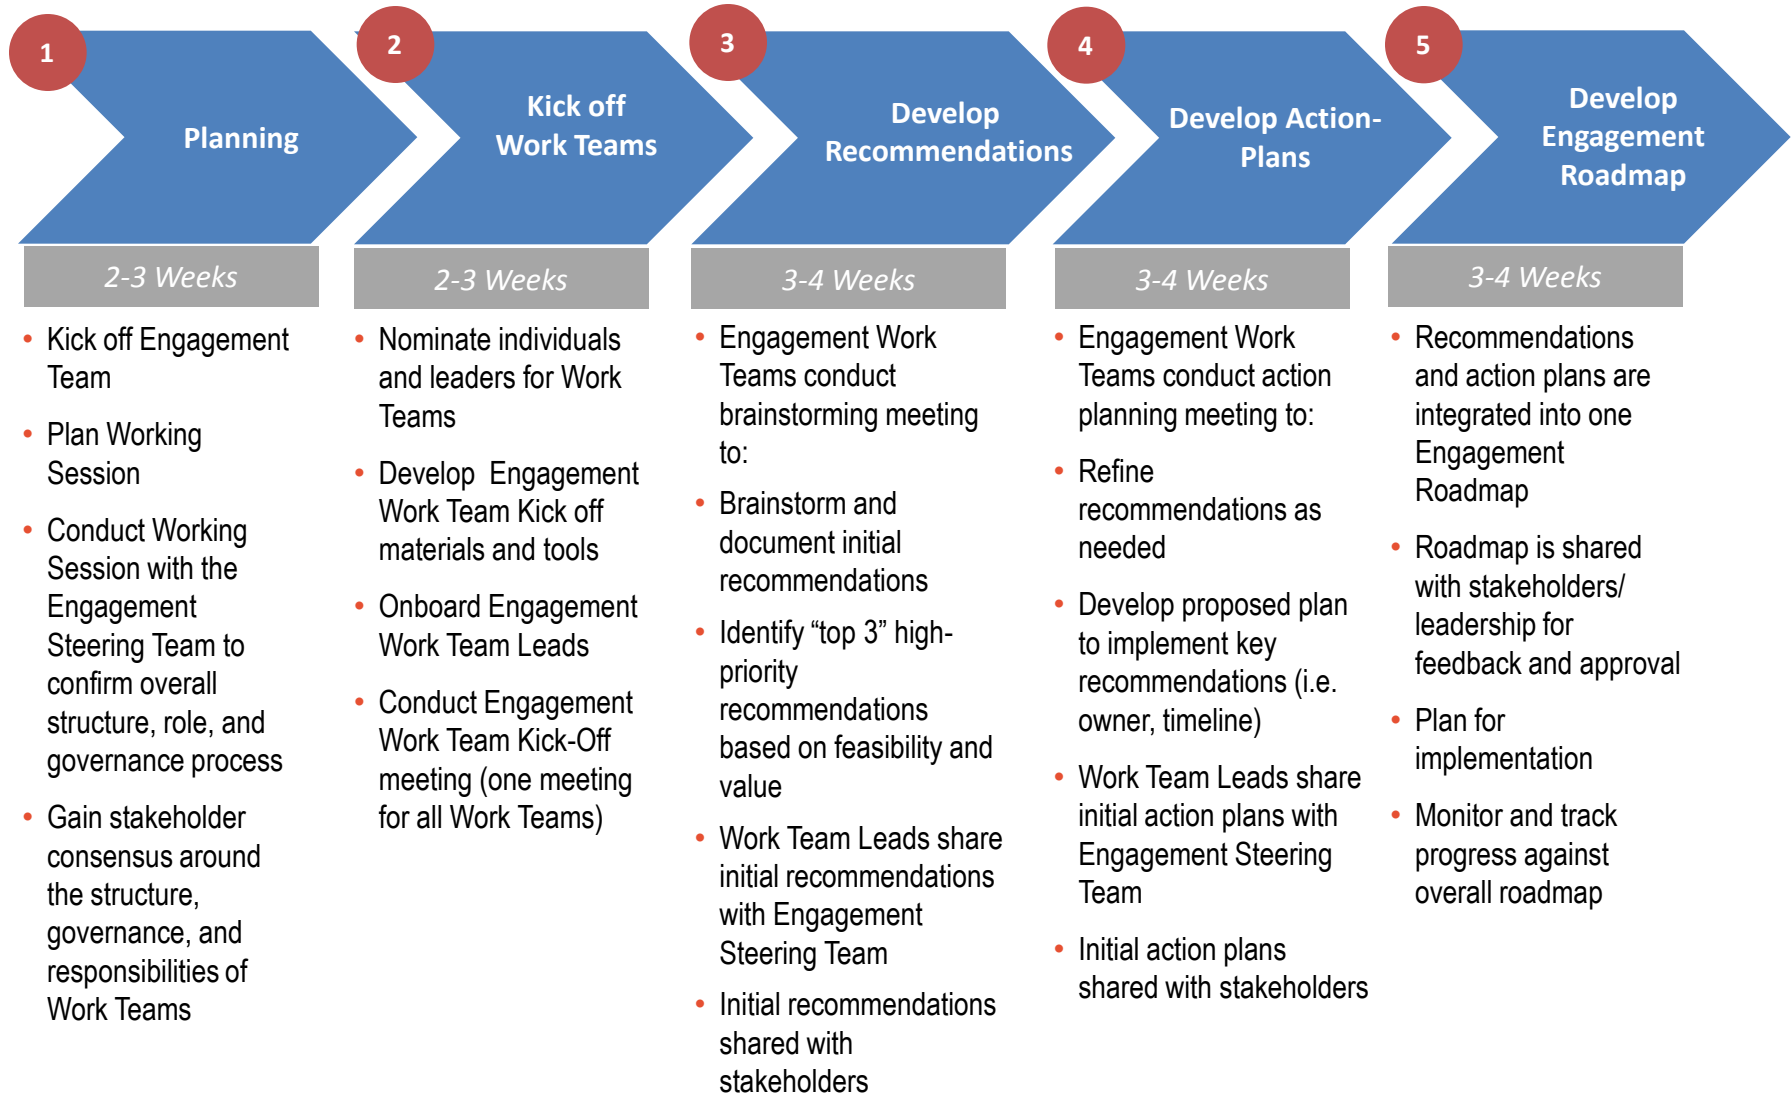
1
Planning
2-3 Weeks
- Kick off Engagement Team
- Plan Working Session
- Conduct Working Session with the Engagement Steering Team to confirm overall structure, role, and governance process
- Gain stakeholder consensus around the structure, governance, and responsibilities of Work Teams

2
Kick off Work Teams
2-3 Weeks
- Nominate individuals and leaders for Work Teams
- Develop Engagement Work Team Kick off materials and tools
- Onboard Engagement Work Team Leads
- Conduct Engagement Work Team Kick-Off meeting (one meeting for all Work Teams)

3
Develop Recommendations
3-4 Weeks
- Engagement Work Teams conduct brainstorming meeting to:
- Brainstorm and document initial recommendations
- Identify “top 3” high-priority recommendations based on feasibility and value
- Work Team Leads share initial recommendations with Engagement Steering Team
- Initial recommendations shared with stakeholders

4
Develop Action-Plans
3-4 Weeks
- Engagement Work Teams conduct action planning meeting to:
- Refine recommendations as needed
- Develop proposed plan to implement key recommendations (i.e. owner, timeline)
- Work Team Leads share initial action plans with Engagement Steering Team
- Initial action plans shared with stakeholders

5
Develop Engagement Roadmap
3-4 Weeks
- Recommendations and action plans are integrated into one Engagement Roadmap
- Roadmap is shared with stakeholders/ leadership for feedback and approval
- Plan for implementation
- Monitor and track progress against overall roadmap